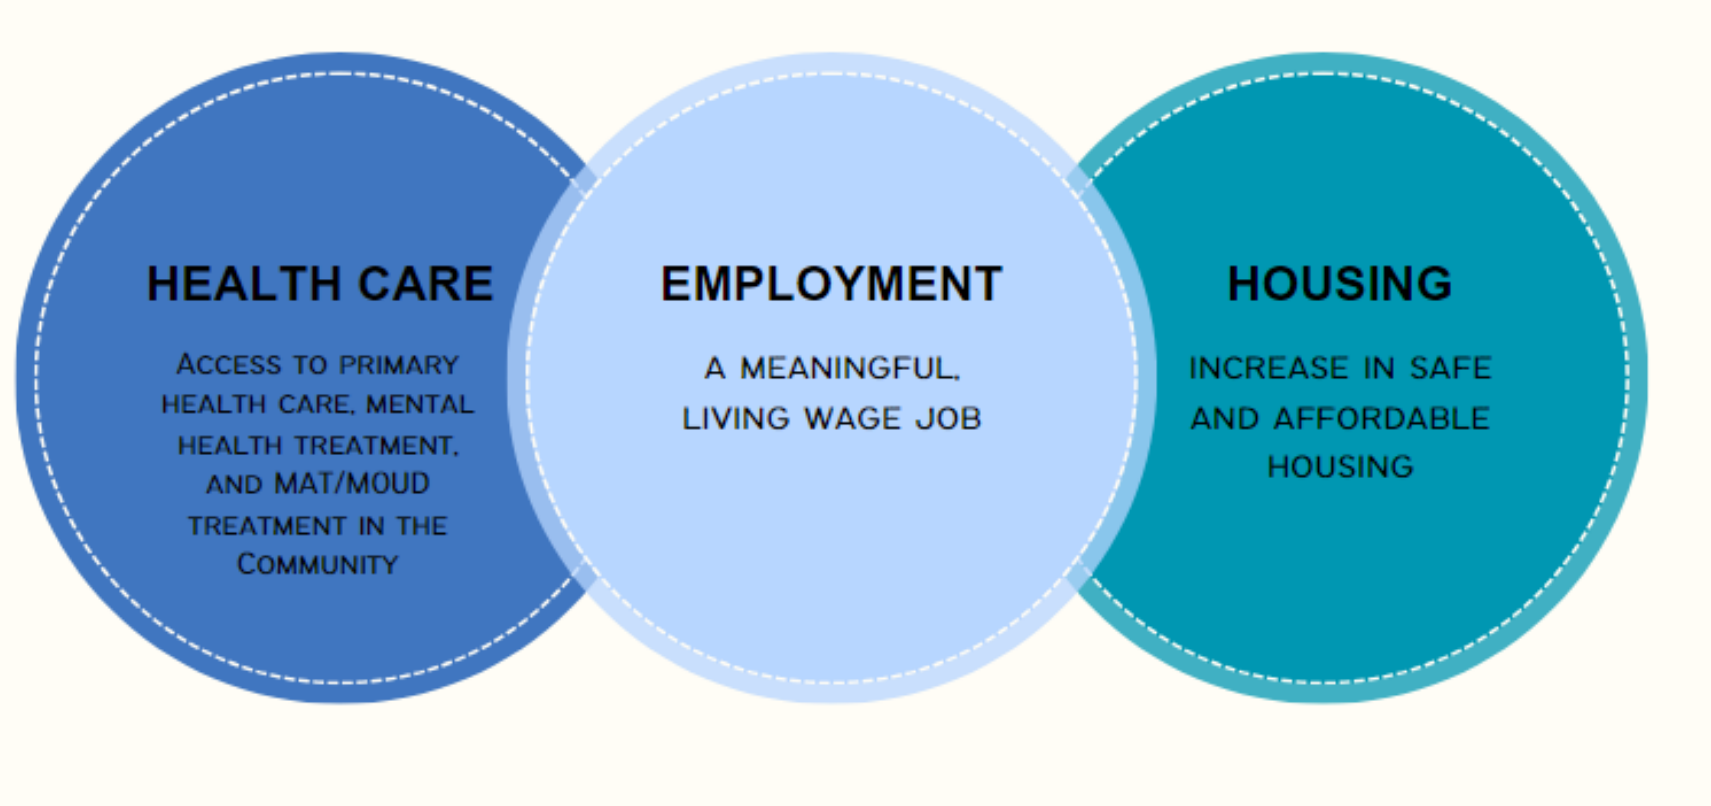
HEALTH CARE

ACCESS TO PRIMARY HEALTH CARE, MENTAL HEALTH TREATMENT, AND MAT/MOUD TREATMENT IN THE COMMUNITY

EMPLOYMENT

A MEANINGFUL, LIVING WAGE JOB

HOUSING

INCREASE IN SAFE AND AFFORDABLE HOUSING